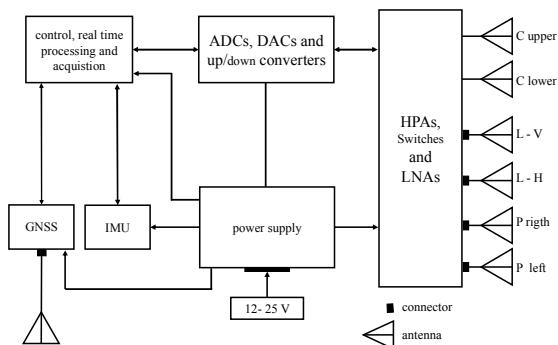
control, real time processing and acquistion

ADCs, DACs and up/down converters

HPAs, Switches and LNAs

C upper

C lower

L - V

L - H

P rigth

P left

GNSS

IMU

power supply

12- 25 V

connector

antenna